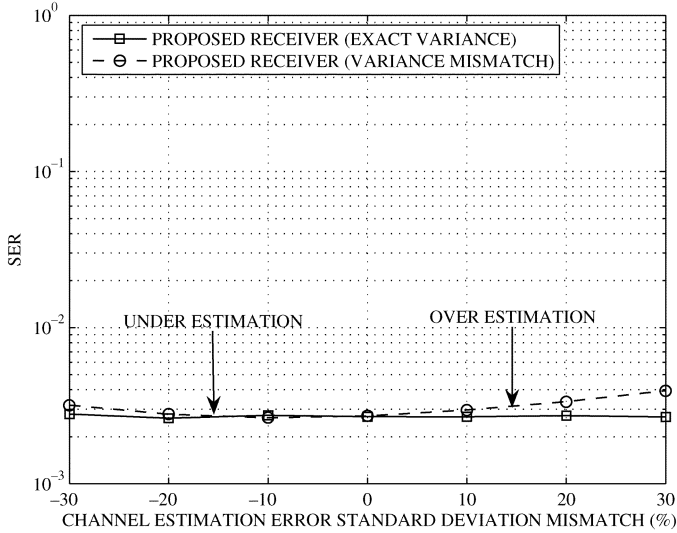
PROPOSED RECEIVER (EXACT VARIANCE)
PROPOSED RECEIVER (VARIANCE MISMATCH)

$10^0$
$10^{-1}$
$10^{-2}$
$10^{-3}$

SER

UNDER ESTIMATION
OVER ESTIMATION

−30 −20 −10 0 10 20 30

CHANNEL ESTIMATION ERROR STANDARD DEVIATION MISMATCH (%)